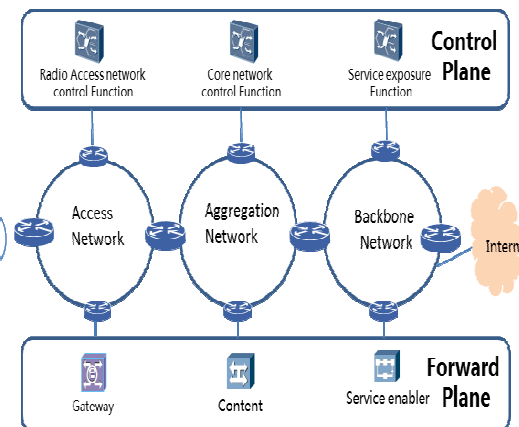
Radio Access network control Function

Core network control Function

Service exposure Function

Control Plane

Access Network

Aggregation Network

Backbone Network

Intern

Gateway

Content

Service enabler

Forward Plane